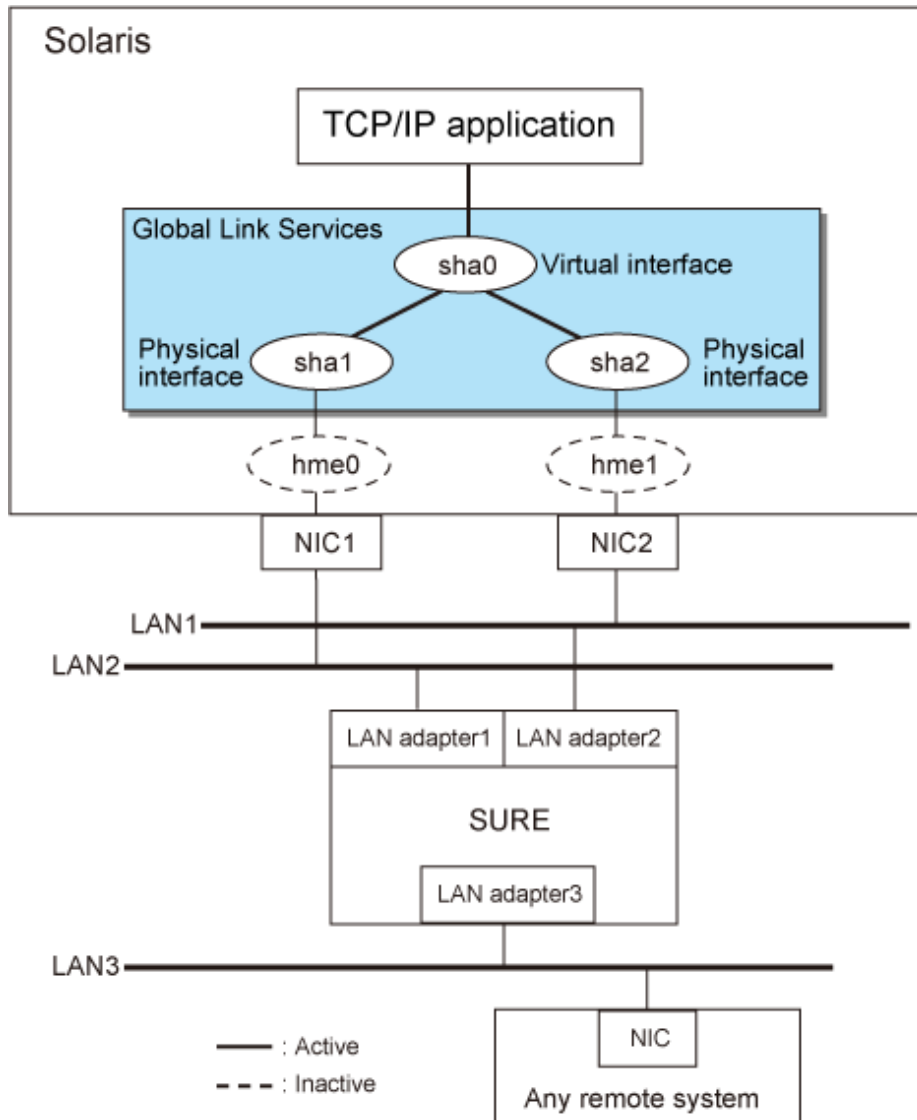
Solaris

TCP/IP application

Global Link Services

sha0 Virtual interface

Physical interface sha1

sha2 Physical interface

hme0

hme1

NIC1

NIC2

LAN1

LAN2

LAN adapter1 LAN adapter2

SURE

LAN adapter3

LAN3

: Active

: Inactive

NIC

Any remote system